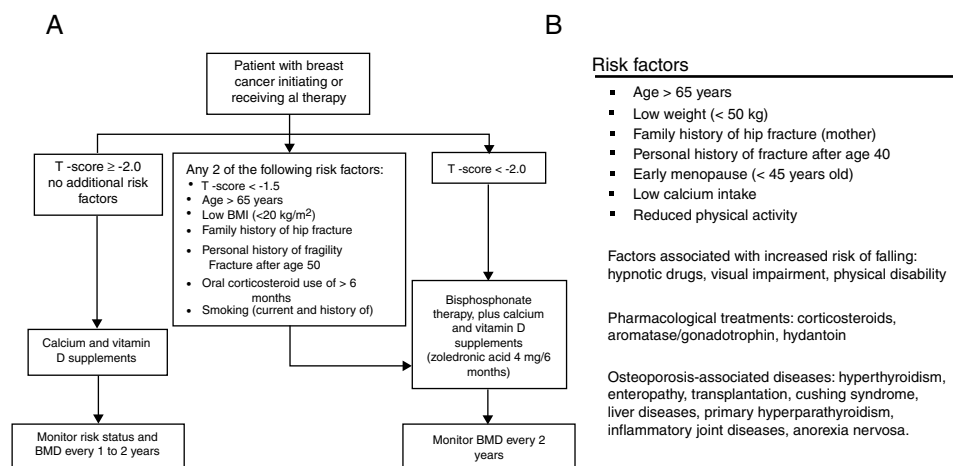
A

Patient with breast cancer initiating or receiving al therapy

T -score ≥ -2.0 no additional risk factors

Any 2 of the following risk factors:
- T -score < -1.5
- Age > 65 years
- Low BMI (<20 kg/m$^2$)
- Family history of hip fracture
- Personal history of fragility Fracture after age 50
- Oral corticosteroid use of > 6 months
- Smoking (current and history of)

T -score < -2.0

Calcium and vitamin D supplements

Bisphosphonate therapy, plus calcium and vitamin D supplements (zoledronic acid 4 mg/6 months)

Monitor risk status and BMD every 1 to 2 years

Monitor BMD every 2 years

B

Risk factors
- Age > 65 years
- Low weight (< 50 kg)
- Family history of hip fracture (mother)
- Personal history of fracture after age 40
- Early menopause (< 45 years old)
- Low calcium intake
- Reduced physical activity

Factors associated with increased risk of falling: hypnotic drugs, visual impairment, physical disability

Pharmacological treatments: corticosteroids, aromatase/gonadotrophin, hydantoin

Osteoporosis-associated diseases: hyperthyroidism, enteropathy, transplantation, cushing syndrome, liver diseases, primary hyperparathyroidism, inflammatory joint diseases, anorexia nervosa.